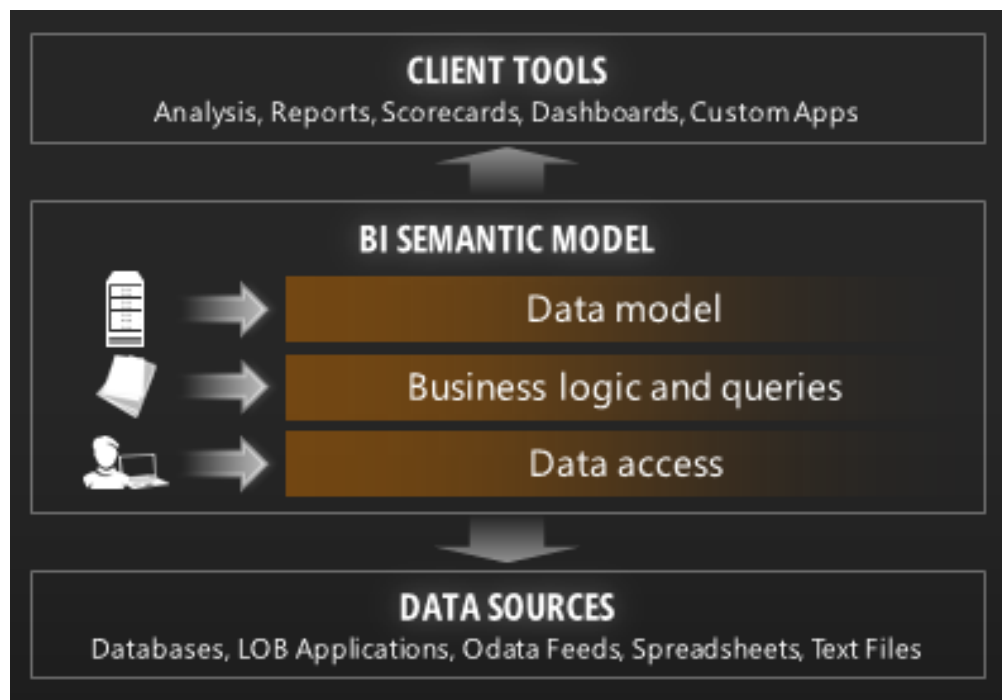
CLIENT TOOLS
Analysis, Reports, Scorecards, Dashboards, Custom Apps

BI SEMANTIC MODEL
Data model
Business logic and queries
Data access

DATA SOURCES
Databases, LOB Applications, Odata Feeds, Spreadsheets, Text Files